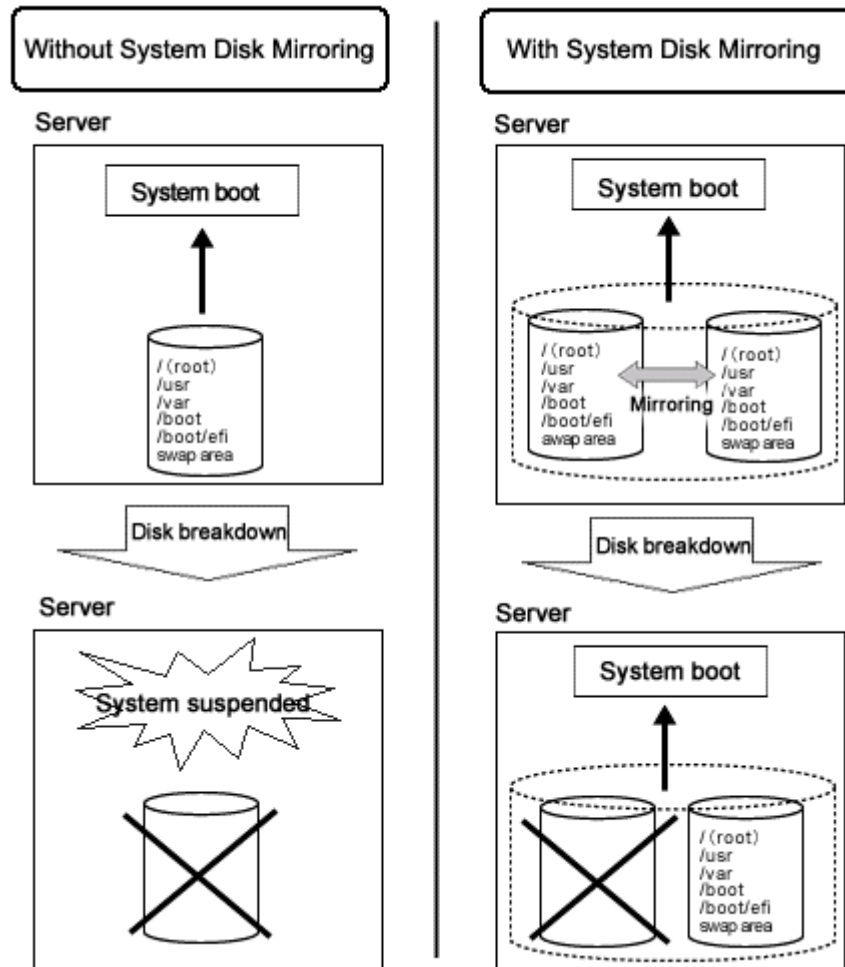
Without System Disk Mirroring

Server

System boot

/ (root)
/usr
/var
/boot
/boot/efi
swap area

Disk breakdown

Server

System suspended

With System Disk Mirroring

Server

System boot

/ (root)
/usr
/var
/boot
/boot/efi
swap area

Mirroring

/ (root)
/usr
/var
/boot
/boot/efi
swap area

Disk breakdown

Server

System boot

/ (root)
/usr
/var
/boot
/boot/efi
swap area